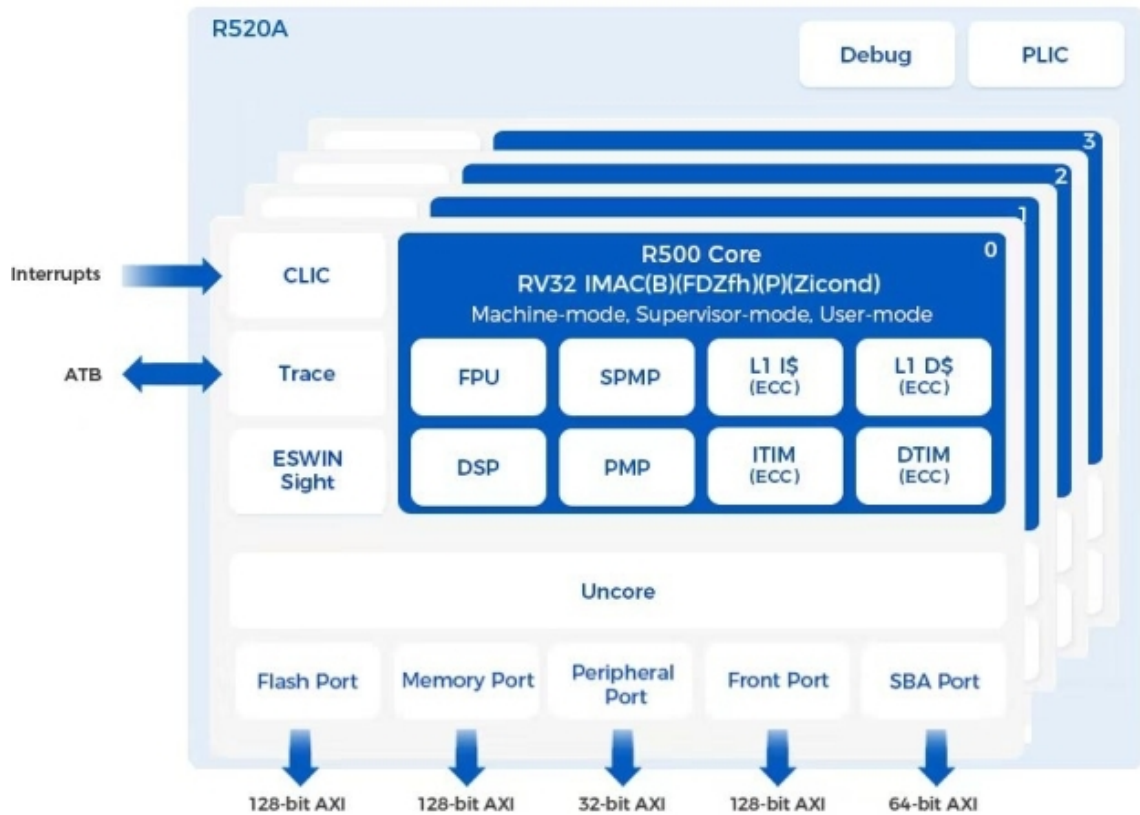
R520A

Debug

PLIC

3

2

1

Interrupts

CLIC

ATB

Trace

ESWIN Sight

R500 Core
RV32 IMAC(B)(FDZfh)(P)(Zicond)
Machine-mode, Supervisor-mode, User-mode

0

FPU

SPMP

L1 I\$ (ECC)

L1 D\$ (ECC)

DSP

PMP

ITIM (ECC)

DTIM (ECC)

Uncore

Flash Port

Memory Port

Peripheral Port

Front Port

SBA Port

128-bit AXI

128-bit AXI

32-bit AXI

128-bit AXI

64-bit AXI